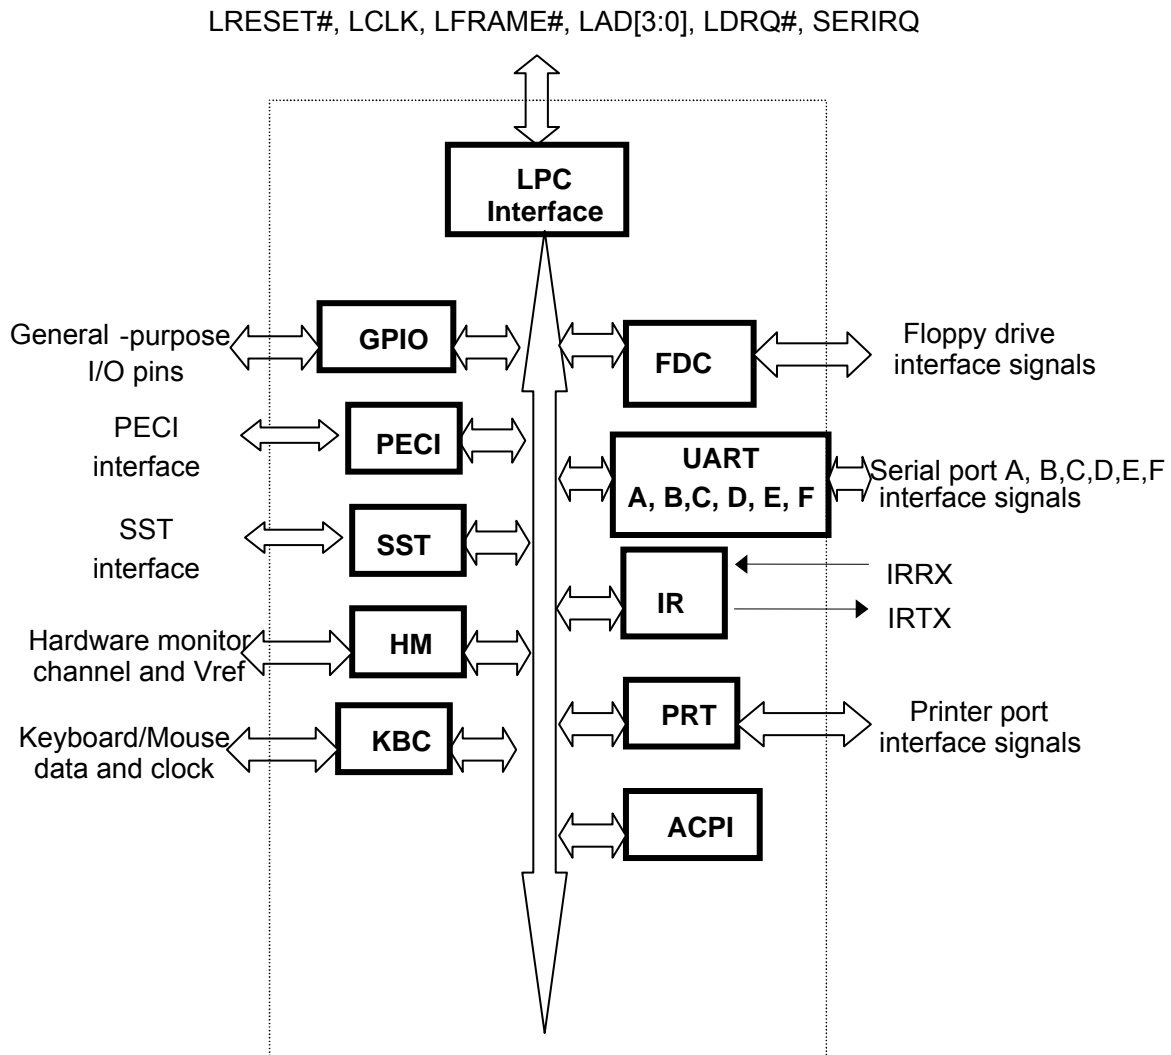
LRESET#, LCLK, LFRAME#, LAD[3:0], LDRQ#, SERIRQ

LPC Interface

General -purpose I/O pins

GPIO

FDC

Floppy drive interface signals

PECI interface

PECI

UART A, B,C, D, E, F

Serial port A, B,C,D,E,F interface signals

SST interface

SST

IR

IRRX

IRTX

Hardware monitor channel and Vref

HM

Keyboard/Mouse data and clock

KBC

PRT

Printer port interface signals

ACPI